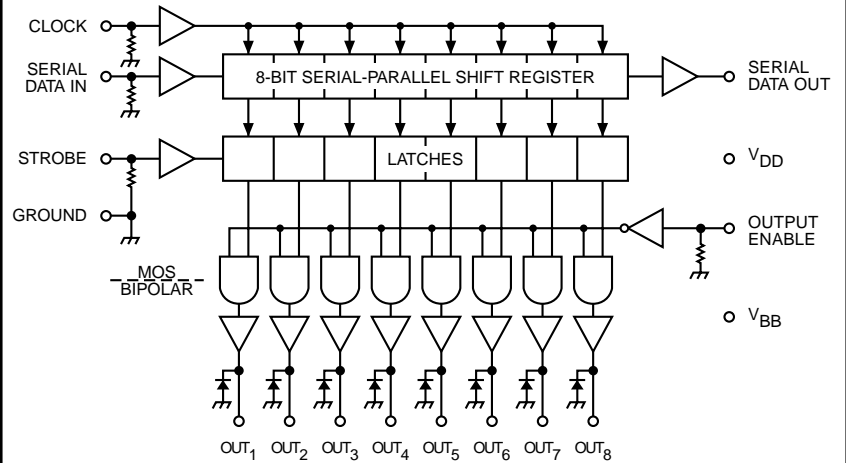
CLOCK

SERIAL DATA IN

8-BIT SERIAL-PARALLEL SHIFT REGISTER

SERIAL DATA OUT

STROBE

LATCHES

$V_{DD}$

GROUND

OUTPUT ENABLE

MOS
BIPOLAR

$V_{BB}$

$OUT_1$ $OUT_2$ $OUT_3$ $OUT_4$ $OUT_5$ $OUT_6$ $OUT_7$ $OUT_8$